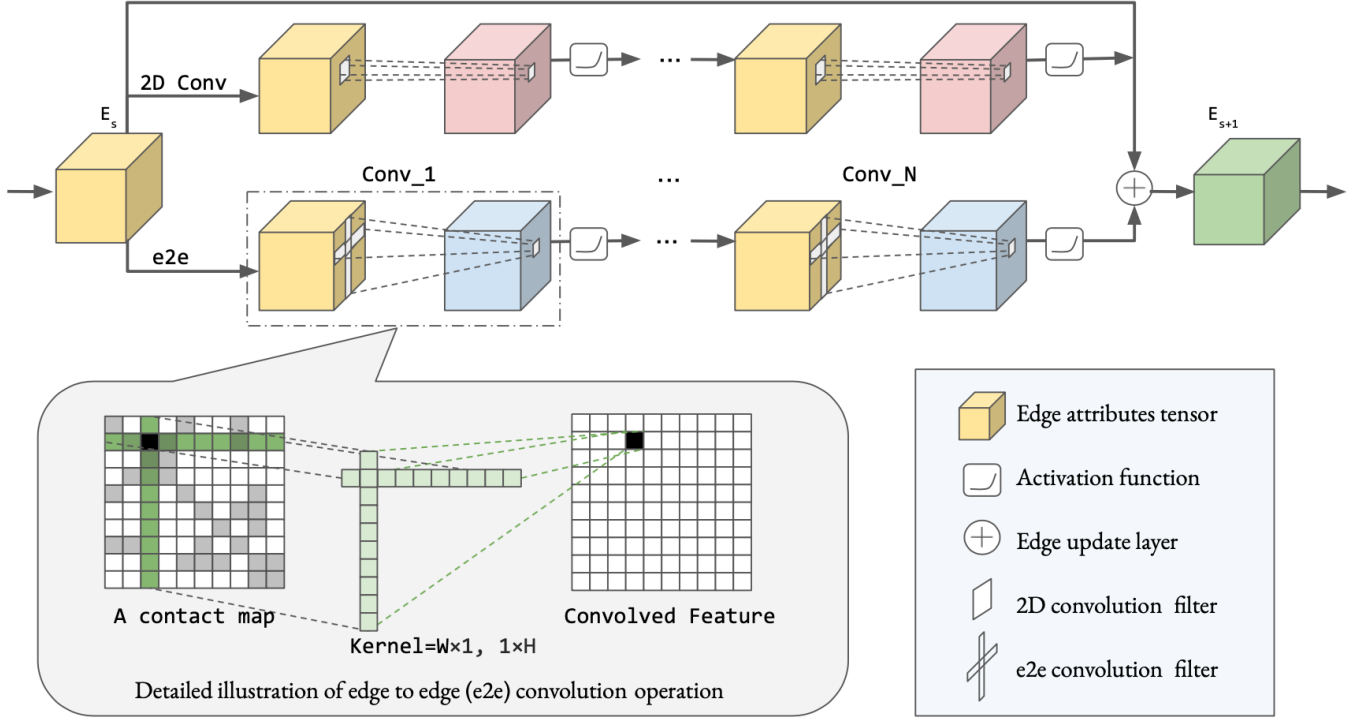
$E_s$

2D Conv

...

$E_{s+1}$

Conv_1

...

Conv_N

e2e

...

A contact map

Kernel=W×1, 1×H

Convolved Feature

Detailed illustration of edge to edge (e2e) convolution operation

Edge attributes tensor

Activation function

Edge update layer

2D convolution filter

e2e convolution filter